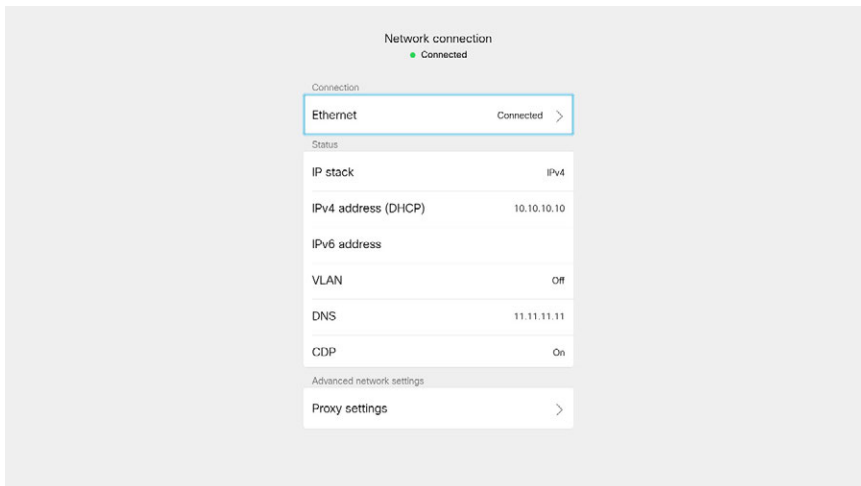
Network connection
Connected

Connection

Ethernet Connected

Status

IP stack IPv4

IPv4 address (DHCP) 10.10.10.10

IPv6 address

VLAN Off

DNS 11.11.11.11

CDP On

Advanced network settings

Proxy settings